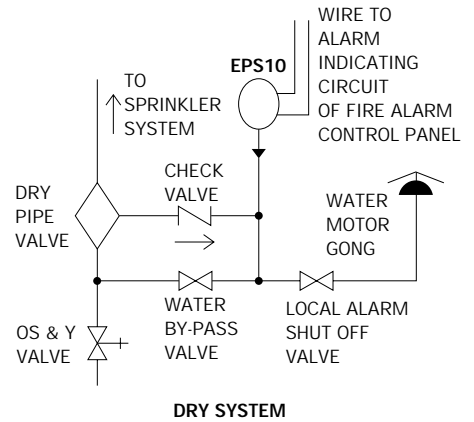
WIRE TO ALARM INDICATING CIRCUIT OF FIRE ALARM CONTROL PANEL

EPS10

TO SPRINKLER SYSTEM

DRY PIPE VALVE

CHECK VALVE

WATER MOTOR GONG

WATER BY-PASS VALVE

LOCAL ALARM SHUT OFF VALVE

OS & Y VALVE

DRY SYSTEM